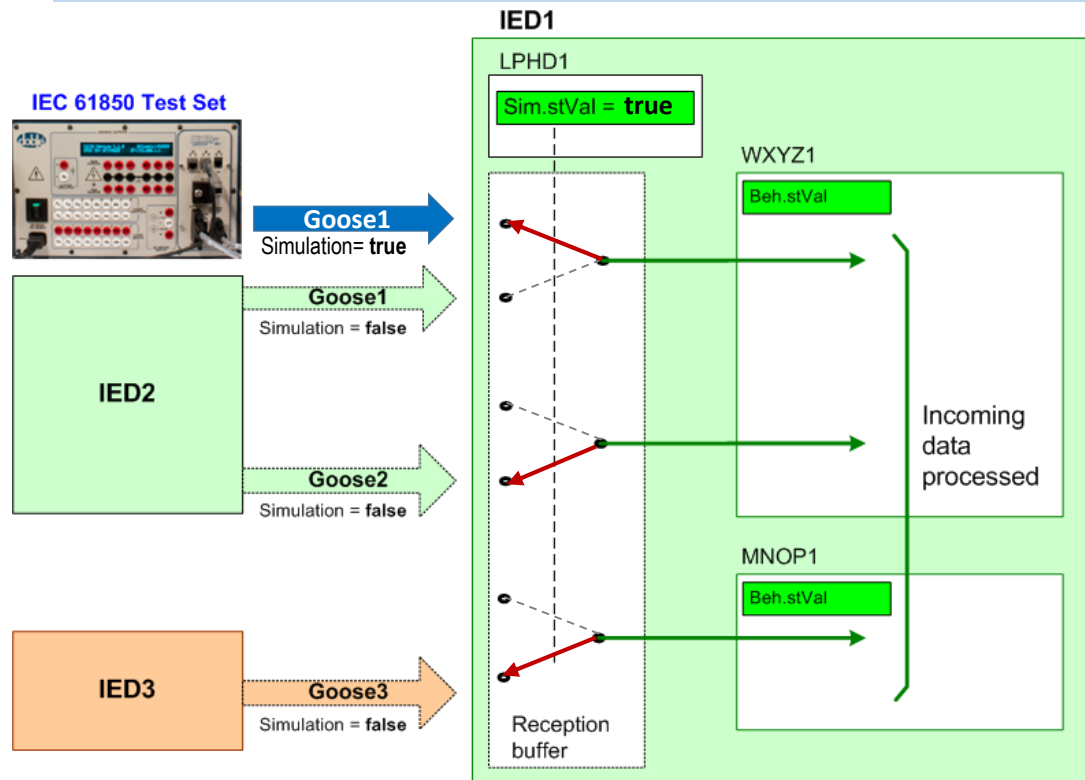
IEC 61850 Test Set

Goose1
Simulation= true

IED2

Goose1
Simulation = false

Goose2
Simulation = false

IED3

Goose3
Simulation = false

IED1

LPHD1
Sim.stVal = true

Reception buffer

WXYZ1
Beh.stVal

Incoming data processed

MNOP1
Beh.stVal